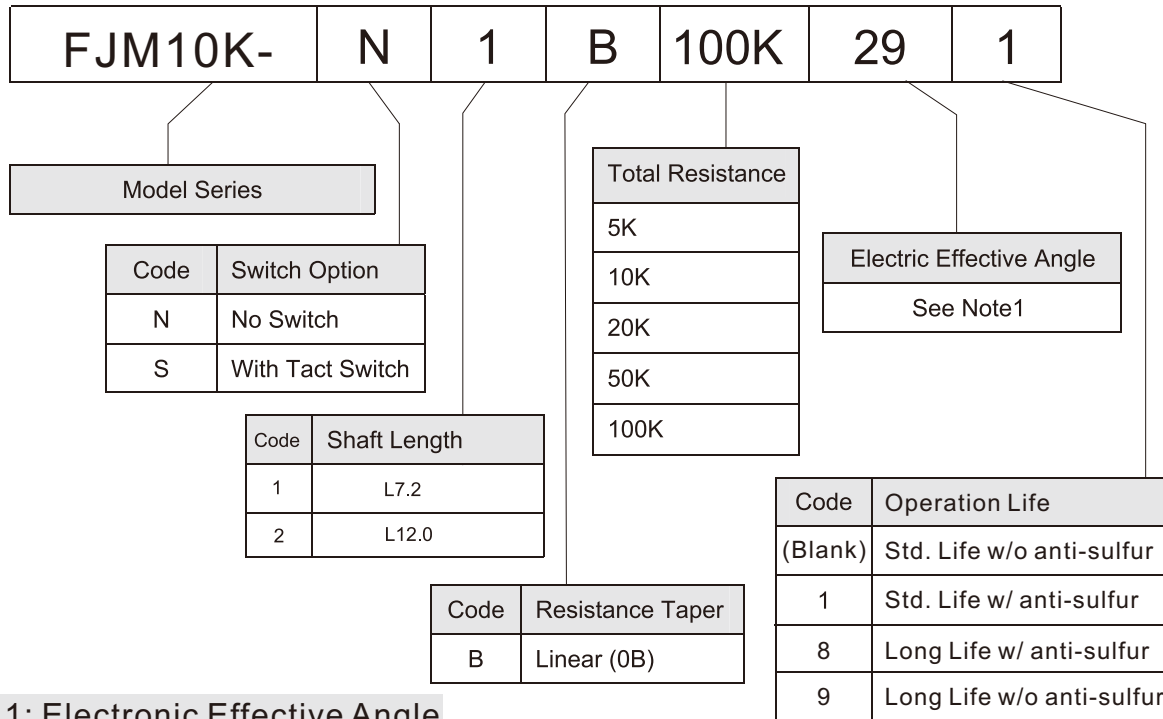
| FJM10K- | N | 1 | B | 100K | 29 | 1 |
|---|---|---|---|---|---|---|

Model Series

| Code | Switch Option |
|---|---|
| N | No Switch |
| S | With Tact Switch |

| Code | Shaft Length |
|---|---|
| 1 | L7.2 |
| 2 | L12.0 |

| Code | Resistance Taper |
|---|---|
| B | Linear (0B) |

| Total Resistance |
|---|
| 5K |
| 10K |
| 20K |
| 50K |
| 100K |

| Electric Effective Angle |
|---|
| See Note1 |

| Code | Operation Life |
|---|---|
| (Blank) | Std. Life w/o anti-sulfur |
| 1 | Std. Life w/ anti-sulfur |
| 8 | Long Life w/ anti-sulfur |
| 9 | Long Life w/o anti-sulfur |

1: Electronic Effective Angle